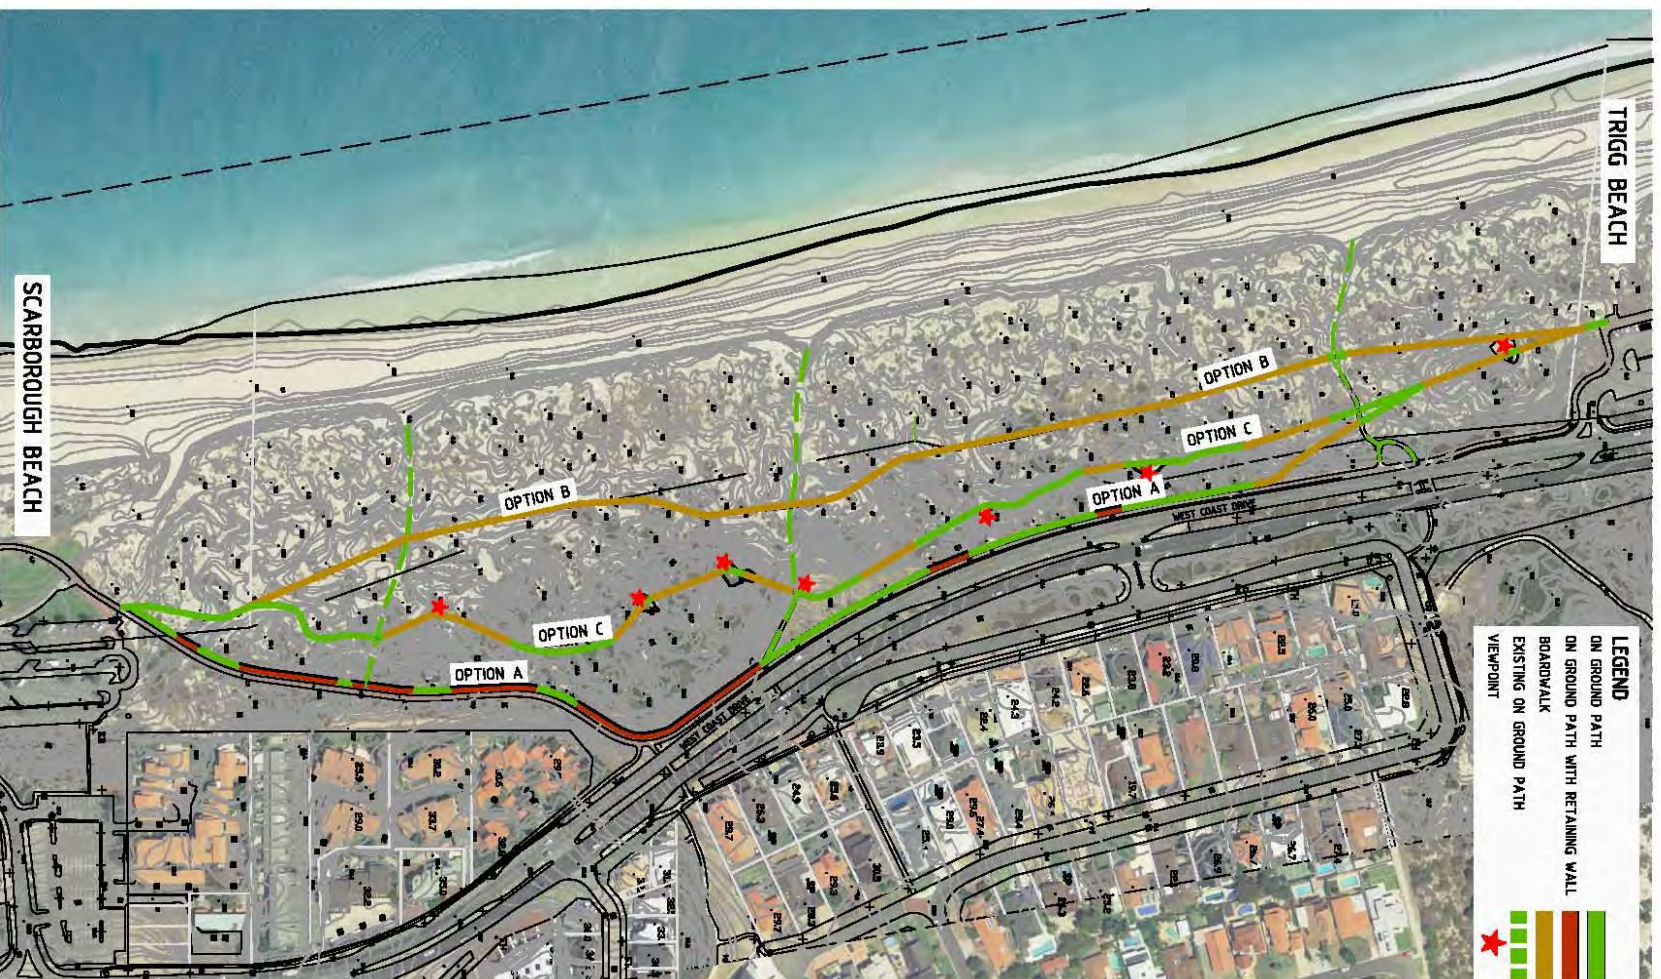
TRIGG BEACH

SCARBOROUGH BEACH

OPTION B

OPTION B

OPTION C

OPTION C

OPTION A

OPTION A

WEST COAST DRIVE

WEST COAST DRIVE

LEGEND
ON GROUND PATH
ON GROUND PATH WITH RETAINING WALL
BOARDWALK
EXISTING ON GROUND PATH
VIEWPOINT